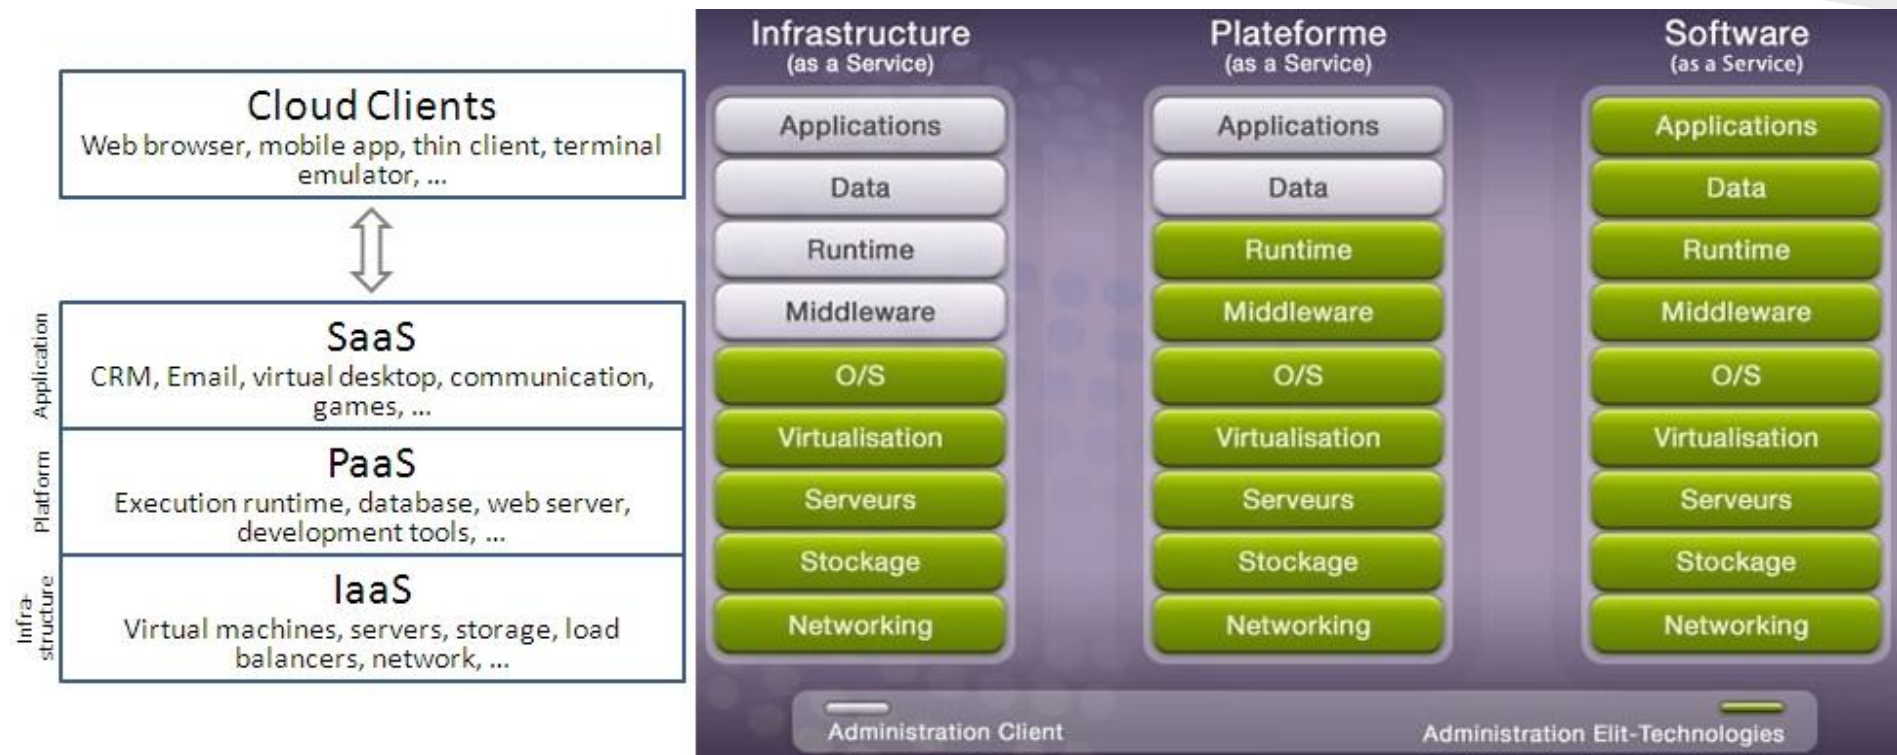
Cloud Clients
Web browser, mobile app, thin client, terminal emulator, ...

Application

SaaS
CRM, Email, virtual desktop, communication, games, ...

Platform

PaaS
Execution runtime, database, web server, development tools, ...

Infra-structure

IaaS
Virtual machines, servers, storage, load balancers, network, ...

Infrastructure
(as a Service)

Applications
Data
Runtime
Middleware
O/S
Virtualisation
Serveurs
Stockage
Networking

Plateforme
(as a Service)

Applications
Data
Runtime
Middleware
O/S
Virtualisation
Serveurs
Stockage
Networking

Software
(as a Service)

Applications
Data
Runtime
Middleware
O/S
Virtualisation
Serveurs
Stockage
Networking

Administration Client
Administration Elit-Technologies